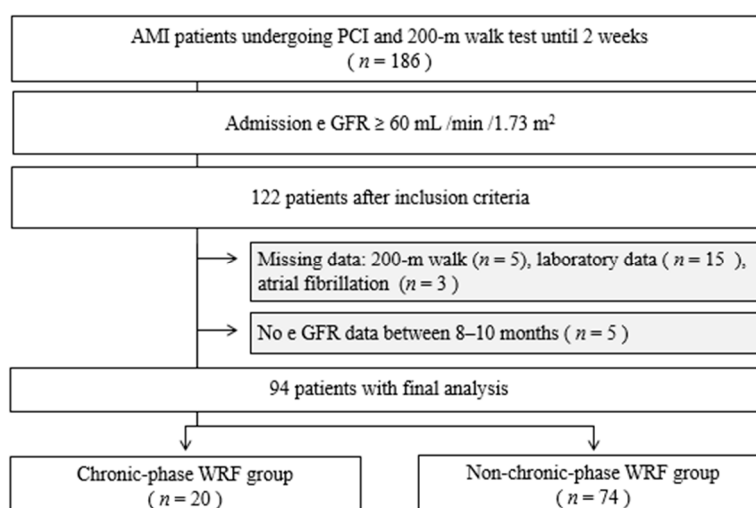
AMI patients undergoing PCI and 200-m walk test until 2 weeks
( $n = 186$ )

Admission e GFR $\geq$ 60 mL /min /1.73 m$^2$

122 patients after inclusion criteria

Missing data: 200-m walk ($n = 5$), laboratory data ( $n = 15$ ), atrial fibrillation ($n = 3$ )

No e GFR data between 8–10 months ( $n = 5$ )

94 patients with final analysis

Chronic-phase WRF group
( $n = 20$ )

Non-chronic-phase WRF group
( $n = 74$ )